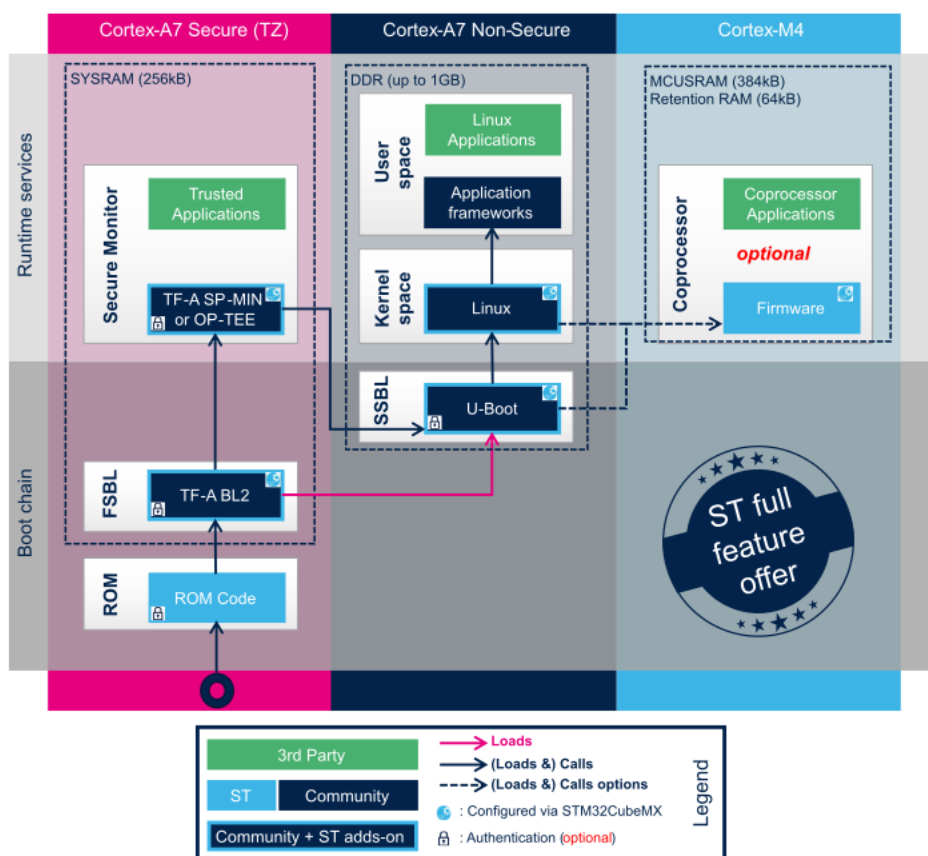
Cortex-A7 Secure (TZ)
Cortex-A7 Non-Secure
Cortex-M4

Runtime services

SYSRAM (256kB)

Secure Monitor

Trusted Applications

TF-A SP-MIN or OP-TEE

DDR (up to 1GB)

User space

Linux Applications

Application frameworks

Kernel space

Linux

MCUSRAM (384kB)
Retention RAM (64kB)

Coprocessor

Coprocessor Applications

optional

Firmware

Boot chain

SSBL

U-Boot

FSBL

TF-A BL2

ROM

ROM Code

ST full feature offer

3rd Party
ST
Community
Community + ST adds-on

Loads
(Loads &) Calls
(Loads &) Calls options
: Configured via STM32CubeMX
: Authentication (optional)

Legend